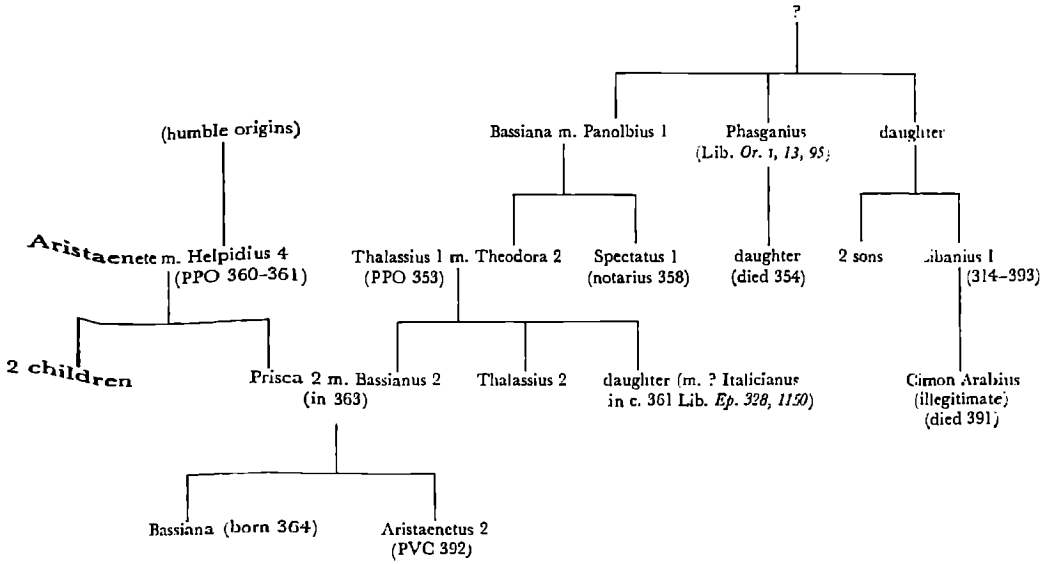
?

(humble origins)

Bassiana m. Panolbius 1

Phasganius (Lib. *Or.* 1, *13*, *95*)

daughter

Aristaenete m. Helpidius 4 (PPO 360-361)

Thalassius 1 m. Theodora 2 (PPO 353)

Spectatus 1 (notarius 358)

daughter (died 354)

2 sons

Libanius 1 (314-393)

2 children

Prisca 2 m. Bassianus 2 (in 363)

Thalassius 2

daughter (m. ? Italicianus in c. 361 Lib. *Ep. 328, 1150*)

Cimon Arabius (illegitimate) (died 391)

Bassiana (born 364)

Aristaenetus 2 (PVC 392)